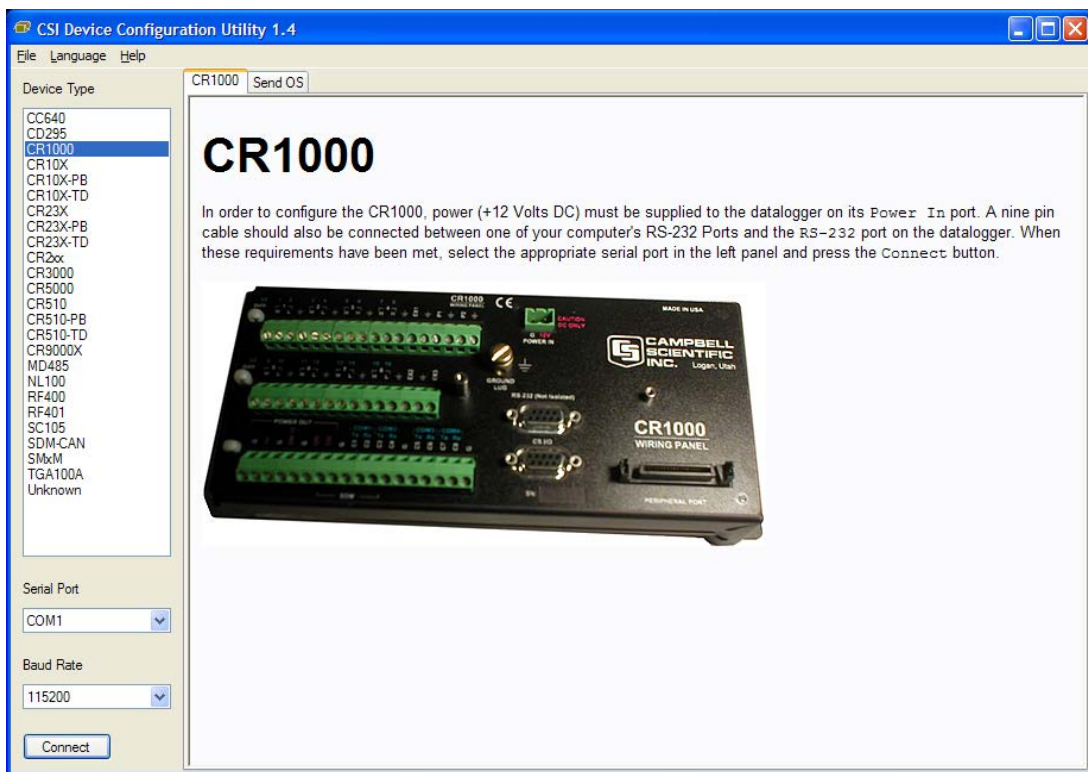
CSI Device Configuration Utility 1.4

File Language Help

Device Type

CC640
CD295
CR1000
CR10X
CR10X-PB
CR10X-TD
CR23X
CR23X-PB
CR23X-TD
CR2xx
CR3000
CR5000
CR510
CR510-PB
CR510-TD
CR9000X
MD485
NL100
RF400
RF401
SC105
SDM-CAN
SMxM
TGA100A
Unknown

Serial Port

COM1

Baud Rate

115200

Connect

CR1000 Send OS

CR1000

In order to configure the CR1000, power (+12 Volts DC) must be supplied to the datalogger on its Power In port. A nine pin cable should also be connected between one of your computer's RS-232 Ports and the RS-232 port on the datalogger. When these requirements have been met, select the appropriate serial port in the left panel and press the Connect button.

CR1000 WIRING PANEL CE MADE IN USA G 12V POWER IN CAUTION DC ONLY CAMPBELL SCIENTIFIC INC. Logan, Utah GROUND LUG RS-232 (Not Isolated) CS I/O CR1000 WIRING PANEL POWER OUT SDM PERIPHERAL PORT